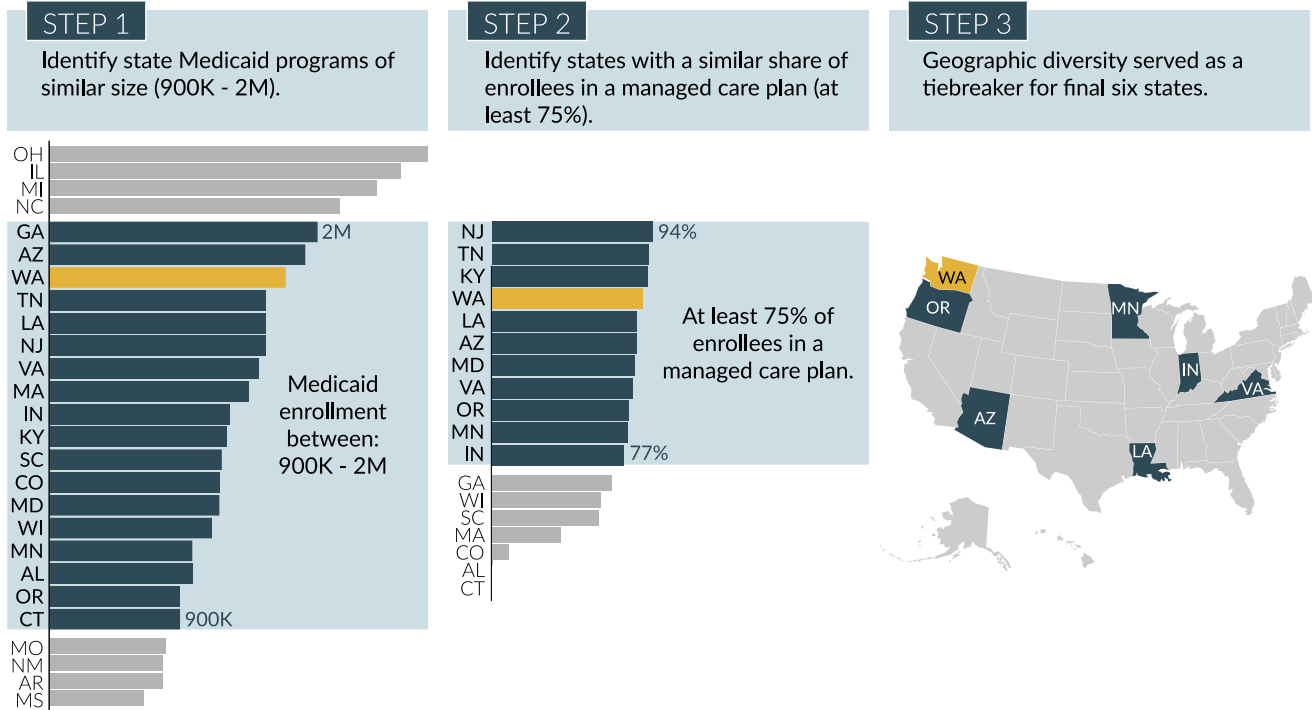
STEP 1
Identify state Medicaid programs of similar size (900K - 2M).

OH
IL
MI
NC
GA 2M
AZ
WA
TN
LA
NJ
VA
MA
IN
KY
SC
CO
MD
WI
MN
AL
OR
CT 900K
MO
NM
AR
MS

Medicaid enrollment between: 900K - 2M

STEP 2
Identify states with a similar share of enrollees in a managed care plan (at least 75%).

NJ 94%
TN
KY
WA
LA
AZ
MD
VA
OR
MN
IN 77%
GA
WI
SC
MA
CO
AL
CT

At least 75% of enrollees in a managed care plan.

STEP 3
Geographic diversity served as a tiebreaker for final six states.

WA
OR
MN
IN
VA
AZ
LA